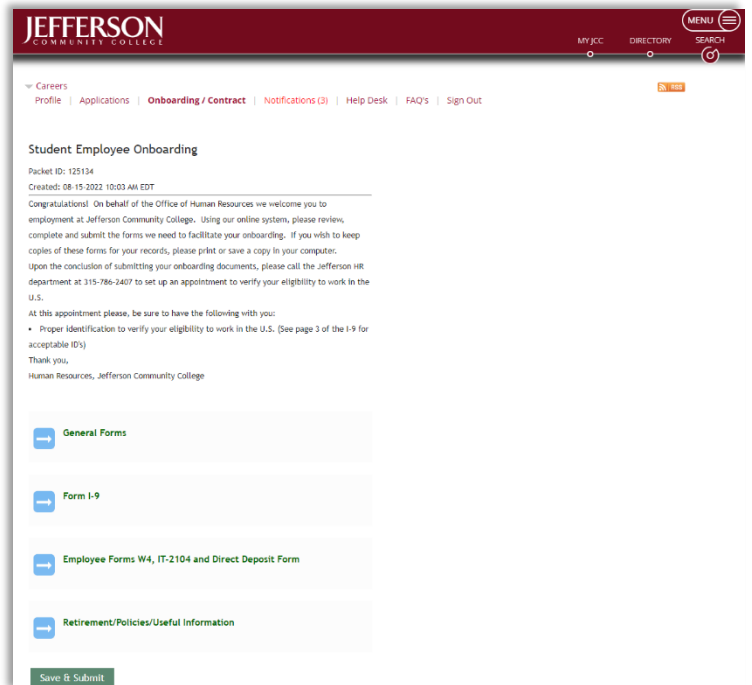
JEFFERSON
COMMUNITY COLLEGE

MENU

MY JCC DIRECTORY SEARCH

Careers
Profile | Applications | Onboarding / Contract | Notifications (3) | Help Desk | FAQ's | Sign Out

RSS

Student Employee Onboarding

Packet ID: 125134
Created: 08-15-2022 10:03 AM EDT

Congratulations! On behalf of the Office of Human Resources we welcome you to employment at Jefferson Community College. Using our online system, please review, complete and submit the forms we need to facilitate your onboarding. If you wish to keep copies of these forms for your records, please print or save a copy in your computer.
Upon the conclusion of submitting your onboarding documents, please call the Jefferson HR department at 315-786-2407 to set up an appointment to verify your eligibility to work in the U.S.
At this appointment please, be sure to have the following with you:
• Proper identification to verify your eligibility to work in the U.S. (See page 3 of the I-9 for acceptable ID's)
Thank you,
Human Resources, Jefferson Community College

General Forms

Form I-9

Employee Forms W4, IT-2104 and Direct Deposit Form

Retirement/Policies/Useful Information

Save & Submit